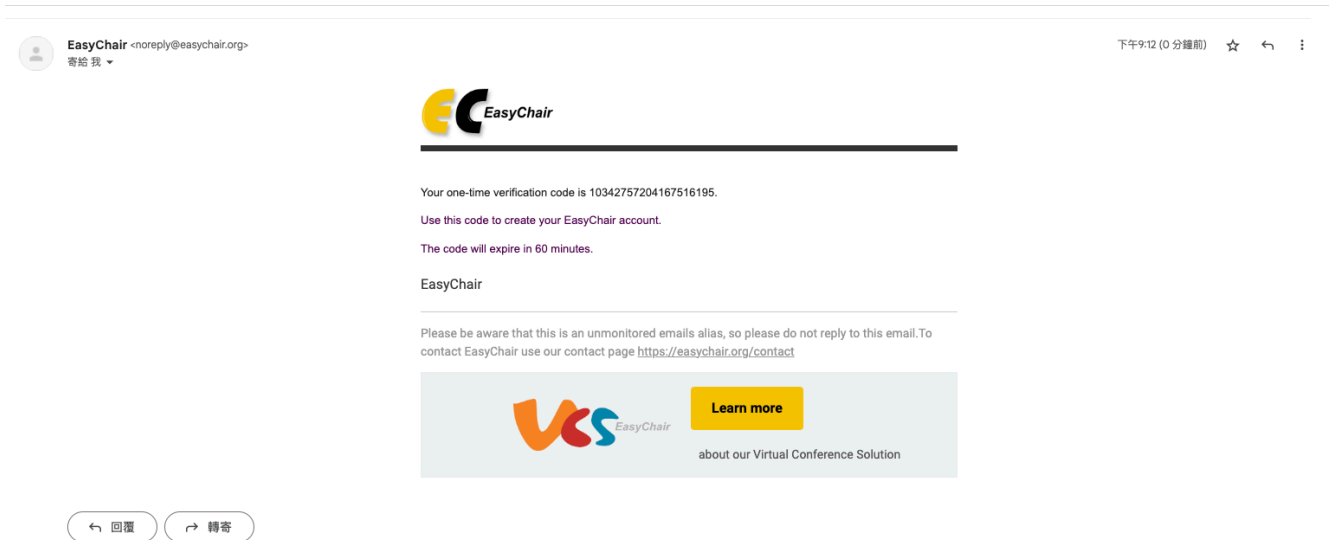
EasyChair <noreply@easychair.org>
寄給 我

下午9:12 (0 分鐘前)

EasyChair

Your one-time verification code is 10342757204167516195.

Use this code to create your EasyChair account.

The code will expire in 60 minutes.

EasyChair

Please be aware that this is an unmonitored emails alias, so please do not reply to this email.To contact EasyChair use our contact page https://easychair.org/contact

EasyChair

Learn more

about our Virtual Conference Solution

回覆

轉寄